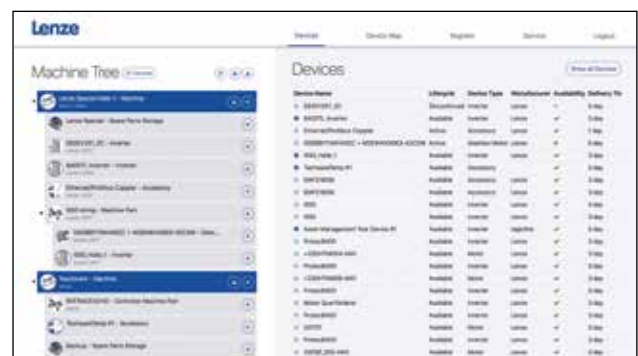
Lenze

Devices Device Map Register Service Logout

Machine Tree

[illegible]

Devices

Show all Devices

| Device Name | Lifecycle | Device Type | Manufacturer | Availability | Delivery Tin |
|---|---|---|---|---|---|
| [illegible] | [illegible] | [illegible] | Lenze | ✓ | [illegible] |
| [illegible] | Available | Inverter | Lenze | ✓ | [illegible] |
| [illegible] | Active | Accessory | Lenze | ✓ | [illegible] |
| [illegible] | Active | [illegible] | Lenze | ✓ | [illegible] |
| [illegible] | Available | Inverter | Lenze | ✓ | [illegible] |
| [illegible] | Available | Accessory | | | |
| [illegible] | Available | Accessory | Lenze | ✓ | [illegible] |
| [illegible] | Available | Accessory | Lenze | ✓ | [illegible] |
| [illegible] | Available | Inverter | Lenze | ✓ | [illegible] |
| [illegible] | Available | Inverter | Lenze | ✓ | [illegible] |
| Asset Management Test Device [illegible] | Available | Inverter | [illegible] | ✓ | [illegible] |
| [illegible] | Available | Inverter | Lenze | ✓ | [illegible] |
| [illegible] | Available | Motor | Lenze | ✓ | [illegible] |
| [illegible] | Available | Inverter | Lenze | ✓ | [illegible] |
| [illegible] | Available | Inverter | Lenze | ✓ | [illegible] |
| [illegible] | Available | Inverter | Lenze | ✓ | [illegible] |
| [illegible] | Available | Inverter | Lenze | ✓ | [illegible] |
| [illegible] | Available | Inverter | Lenze | ✓ | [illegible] |
| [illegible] | Available | Motor | Lenze | ✓ | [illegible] |
| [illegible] | Available | Inverter | Lenze | ✓ | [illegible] |
| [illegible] | Available | Motor | Lenze | ✓ | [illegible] |